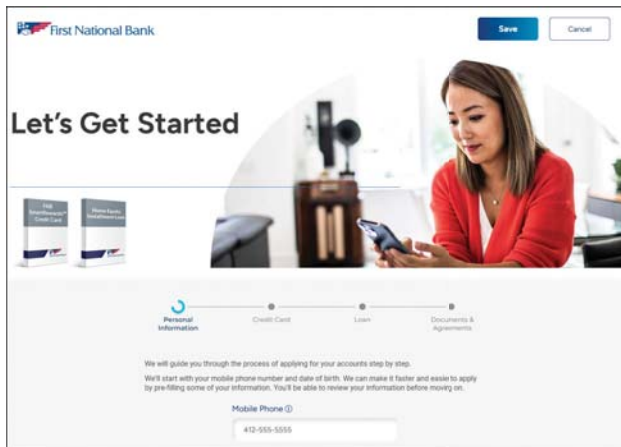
First National Bank

Save

Cancel

Let's Get Started

FNB SmartRewards Credit Card

Home Equity Installment Loan

Personal Information

Credit Card

Loan

Documents & Agreements

We will guide you through the process of applying for your accounts step by step.

We'll start with your mobile phone number and date of birth. We can make it faster and easier to apply by pre-filling some of your information. You'll be able to review your information before moving on.

Mobile Phone ⓘ

412-555-5555